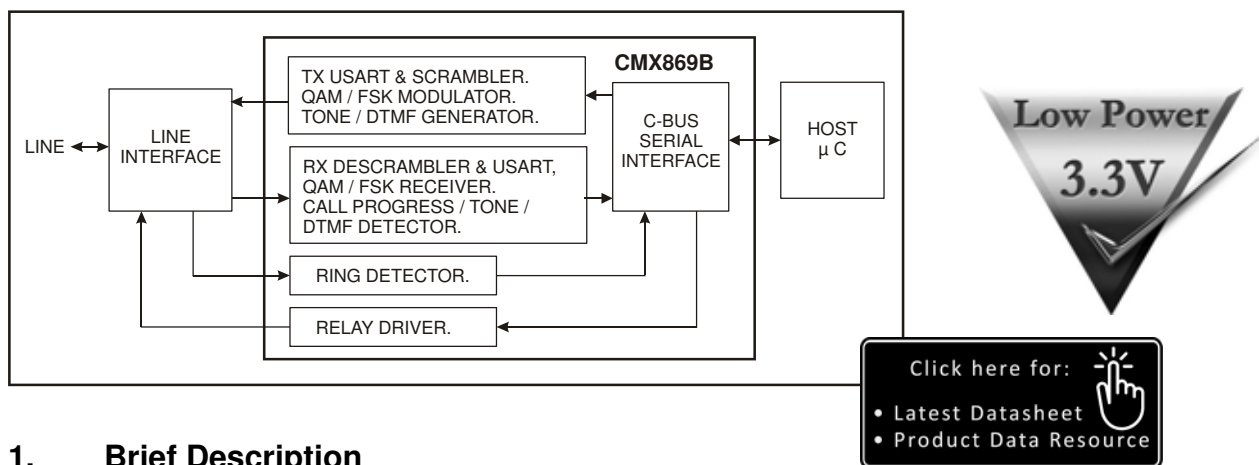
CMX869B

LINE

LINE INTERFACE

TX USART & SCRAMBLER. QAM / FSK MODULATOR. TONE / DTMF GENERATOR.

RX DESCRAMBLER & USART, QAM / FSK RECEIVER. CALL PROGRESS / TONE / DTMF DETECTOR.

RING DETECTOR.

RELAY DRIVER.

C-BUS SERIAL INTERFACE

HOST µ C

Low Power

3.3V

Click here for:
• Latest Datasheet
• Product Data Resource

1. Brief Description